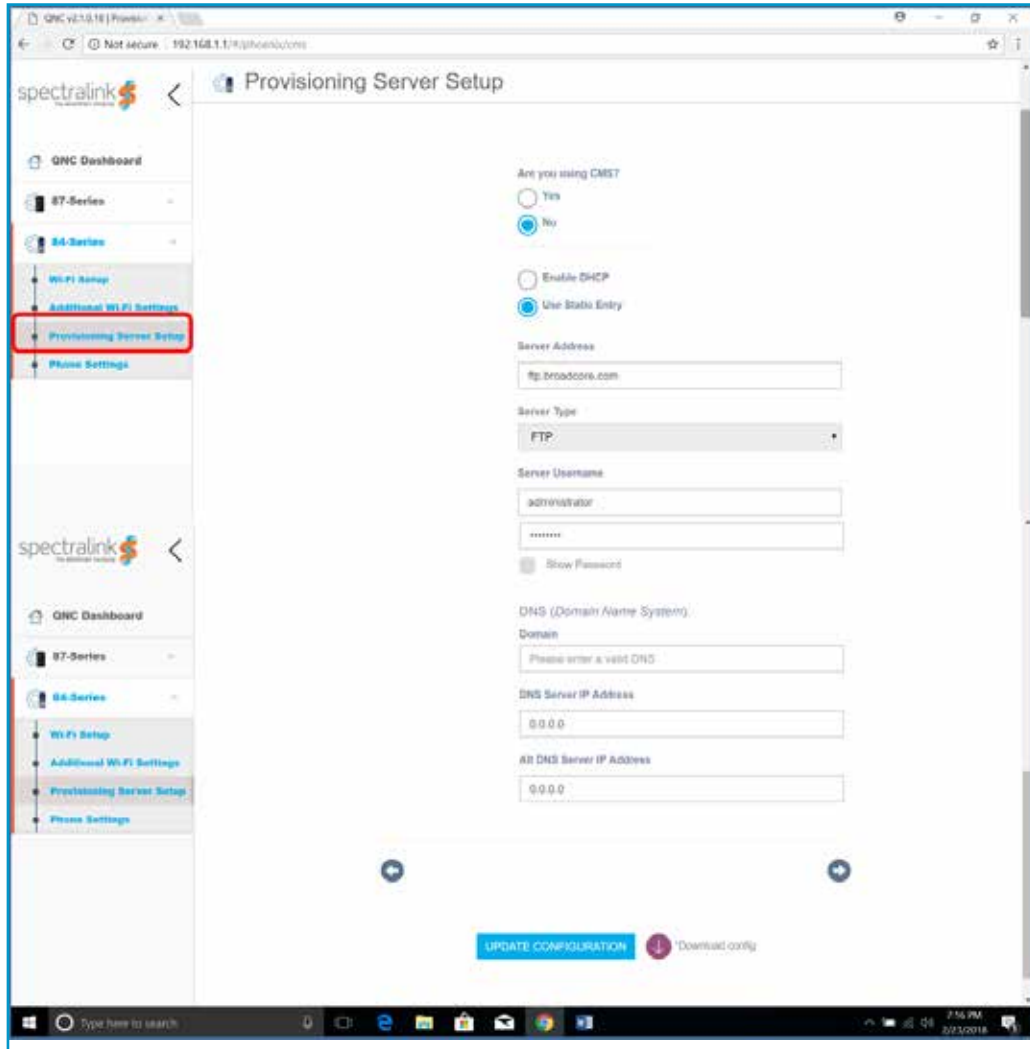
QNC v2.1.0.18 | Provisi ×

Not secure | 192.168.1.1/#/phoenix/cms

spectralink

QNC Dashboard
87-Series
84-Series
Wi-Fi Setup
Additional Wi-Fi Settings
Provisioning Server Setup
Phone Settings

Provisioning Server Setup

Are you using CMS?
Yes
No

Enable DHCP
Use Static Entry

Server Address
ftp.broadcore.com

Server Type
FTP

Server Username
administrator
••••••••
Show Password

DNS (Domain Name System)
Domain
Please enter a valid DNS

DNS Server IP Address
0.0.0.0

Alt DNS Server IP Address
0.0.0.0

spectralink

QNC Dashboard
87-Series
84-Series
Wi-Fi Setup
Additional Wi-Fi Settings
Provisioning Server Setup
Phone Settings

UPDATE CONFIGURATION
*Download config

Type here to search

7:16 PM
2/23/2018